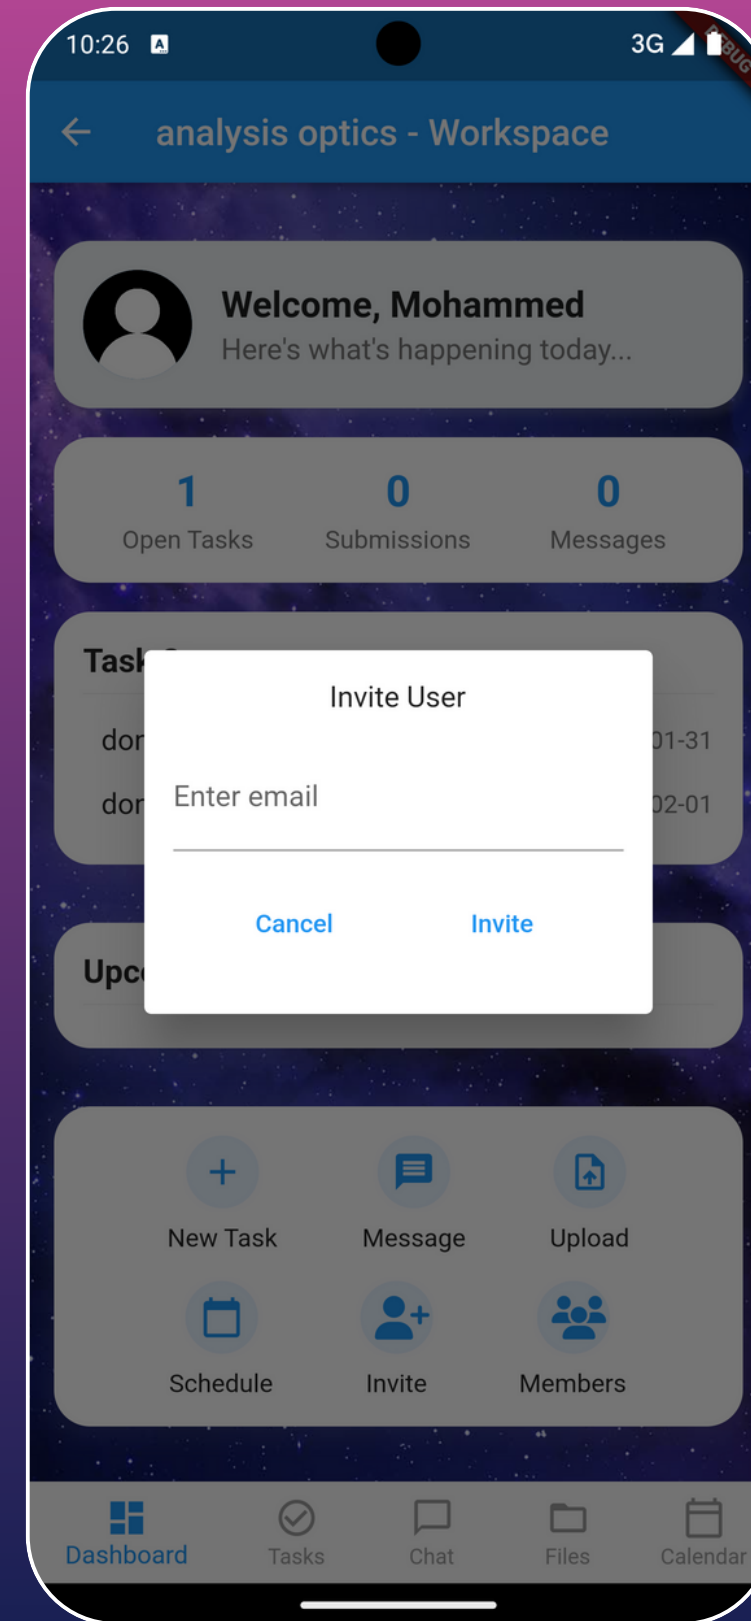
10:26
3G
BUG

analysis optics - Workspace

Welcome, Mohammed
Here's what's happening today...

1
Open Tasks

0
Submissions

0
Messages

Task

dor
01-31

dor
02-01

Upc

Invite User

Enter email

Cancel
Invite

New Task
Message
Upload
Schedule
Invite
Members

Dashboard
Tasks
Chat
Files
Calendar